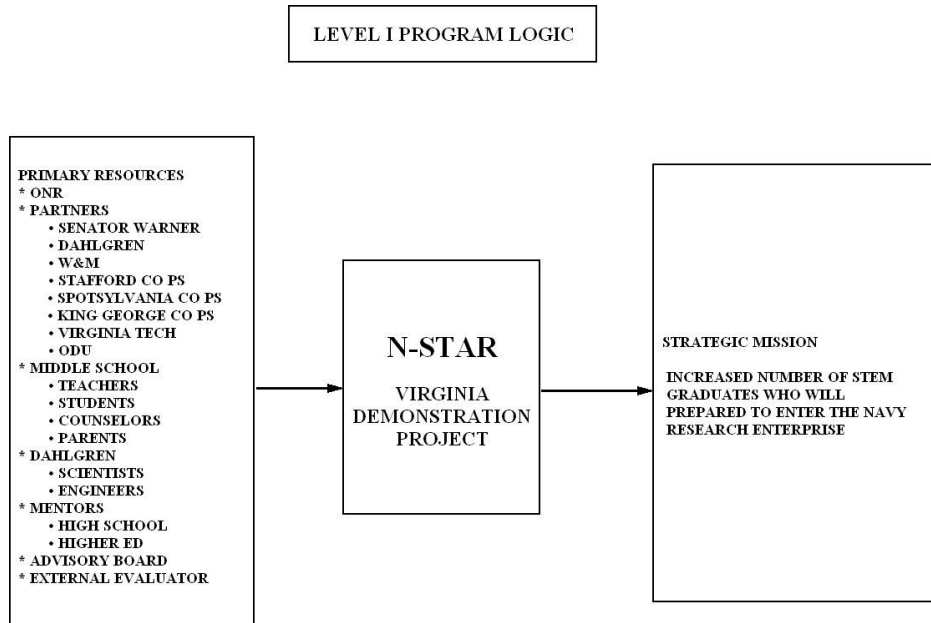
LEVEL I PROGRAM LOGIC

PRIMARY RESOURCES
* ONR
* PARTNERS
• SENATOR WARNER
• DAHLGREN
• W&M
• STAFFORD CO PS
• SPOTSYLVANIA CO PS
• KING GEORGE CO PS
• VIRGINIA TECH
• ODU
* MIDDLE SCHOOL
• TEACHERS
• STUDENTS
• COUNSELORS
• PARENTS
* DAHLGREN
• SCIENTISTS
• ENGINEERS
* MENTORS
• HIGH SCHOOL
• HIGHER ED
* ADVISORY BOARD
* EXTERNAL EVALUATOR

N-STAR

VIRGINIA DEMONSTRATION PROJECT

STRATEGIC MISSION

INCREASED NUMBER OF STEM GRADUATES WHO WILL PREPARED TO ENTER THE NAVY RESEARCH ENTERPRISE